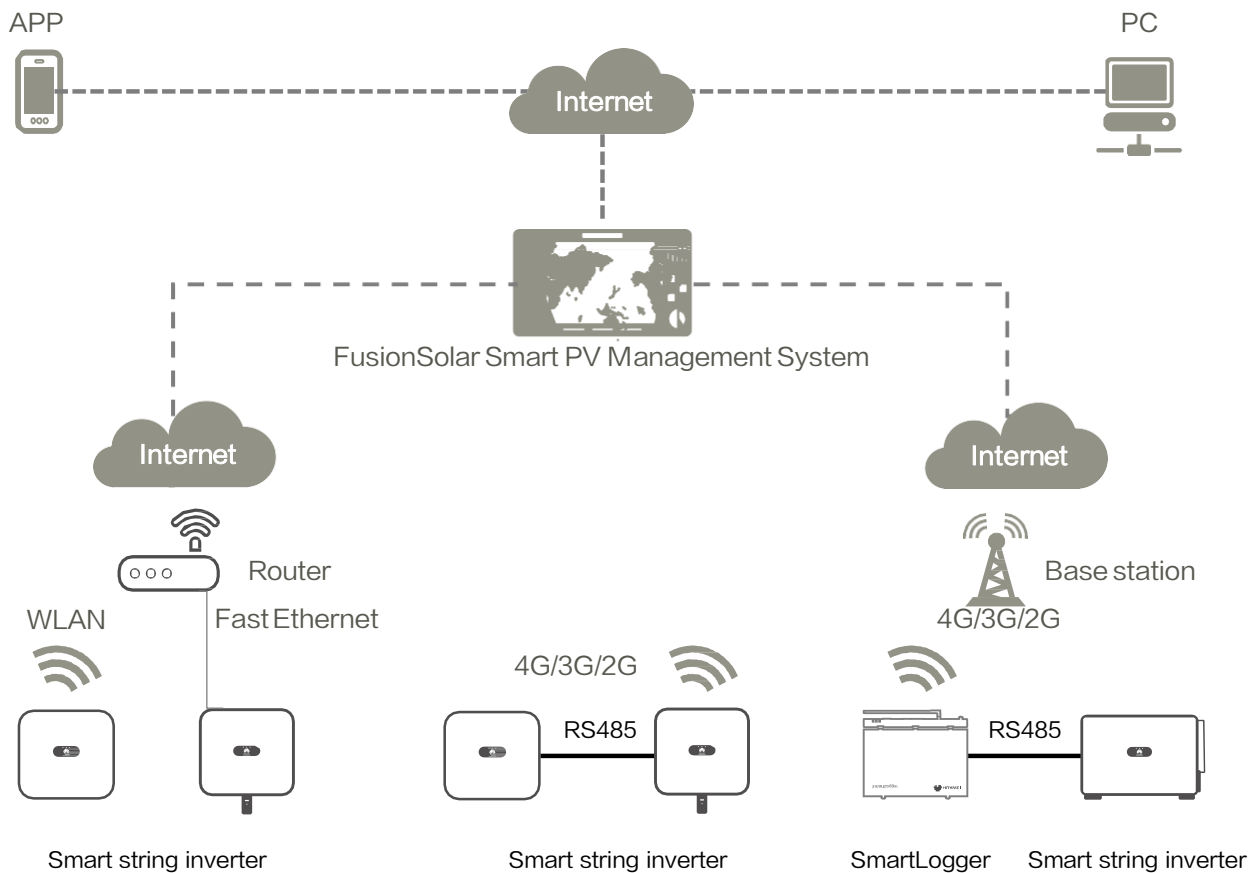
APP

Internet

PC

FusionSolar Smart PV Management System

Internet

Internet

Router

Base station

WLAN

Fast Ethernet

4G/3G/2G

4G/3G/2G

RS485

RS485

Smart string inverter

Smart string inverter

SmartLogger

Smart string inverter